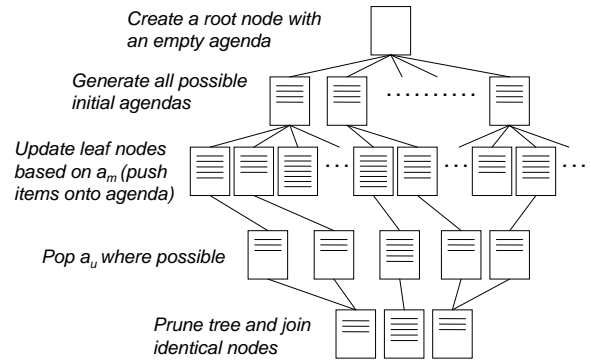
Create a root node with an empty agenda

Generate all possible initial agendas

Update leaf nodes based on $a_m$ (push items onto agenda)

Pop $a_u$ where possible

Prune tree and join identical nodes